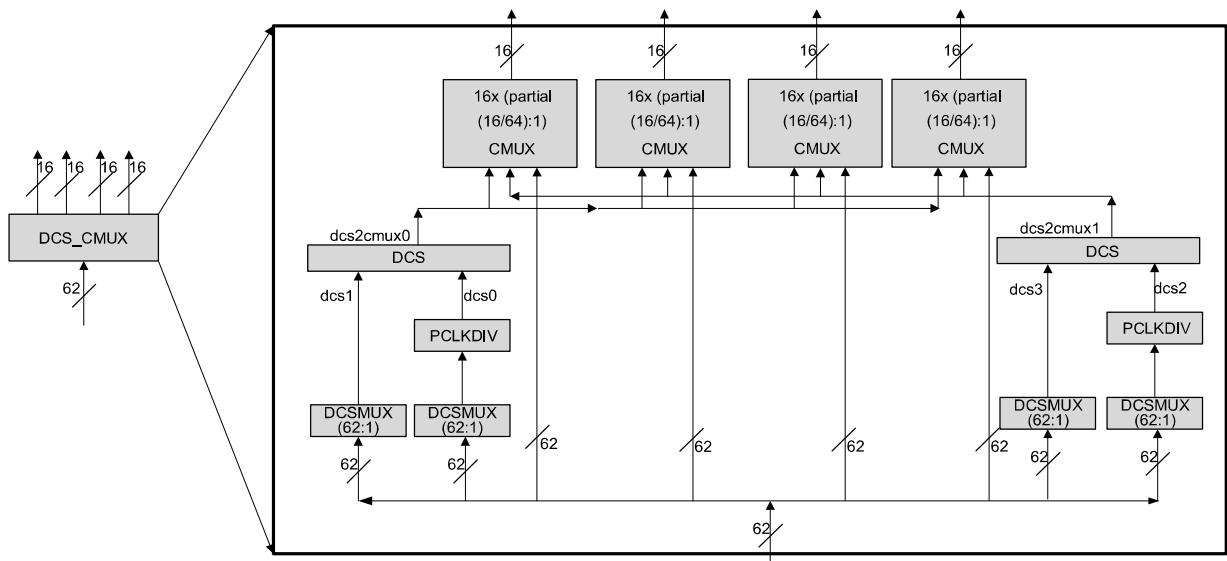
16 16 16 16

DCS_CMUX

62

16

16x (partial (16/64):1) CMUX

16

16x (partial (16/64):1) CMUX

16

16x (partial (16/64):1) CMUX

16

16x (partial (16/64):1) CMUX

dcs2cmux0

DCS

dcs1

dcs0

PCLKDIV

DCSMUX (62:1)

DCSMUX (62:1)

62

62

62

62

62

dcs2cmux1

DCS

dcs3

dcs2

PCLKDIV

DCSMUX (62:1)

DCSMUX (62:1)

62

62

62

62